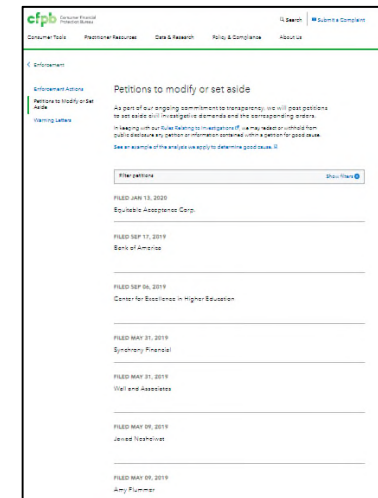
cfpb Consumer Financial Protection Bureau

Search | Submit a Complaint

Consumer Tools | Practitioner Resources | Data & Research | Policy & Compliance | About us

< Enforcement

Enforcement Actions
Petitions to Modify or Set Aside
Warning Letters

Petitions to modify or set aside

As part of our ongoing commitment to transparency, we will post petitions to set aside civil investigative demands and the corresponding orders.

In keeping with our Rules Relating to Investigations, we may redact or withhold from public disclosure any petition or information contained within a petition for good cause.

See an example of the analysis we apply to determine good cause.

Filter petitions | Show filters

FILED JAN 13, 2020
Equitable Acceptance Corp.

FILED SEP 17, 2019
Bank of America

FILED SEP 06, 2019
Center for Excellence in Higher Education

FILED MAY 31, 2019
Synchrony Financial

FILED MAY 31, 2019
Wall and Associates

FILED MAY 09, 2019
Jawad Nesheiwat

FILED MAY 09, 2019
Amy Plummer